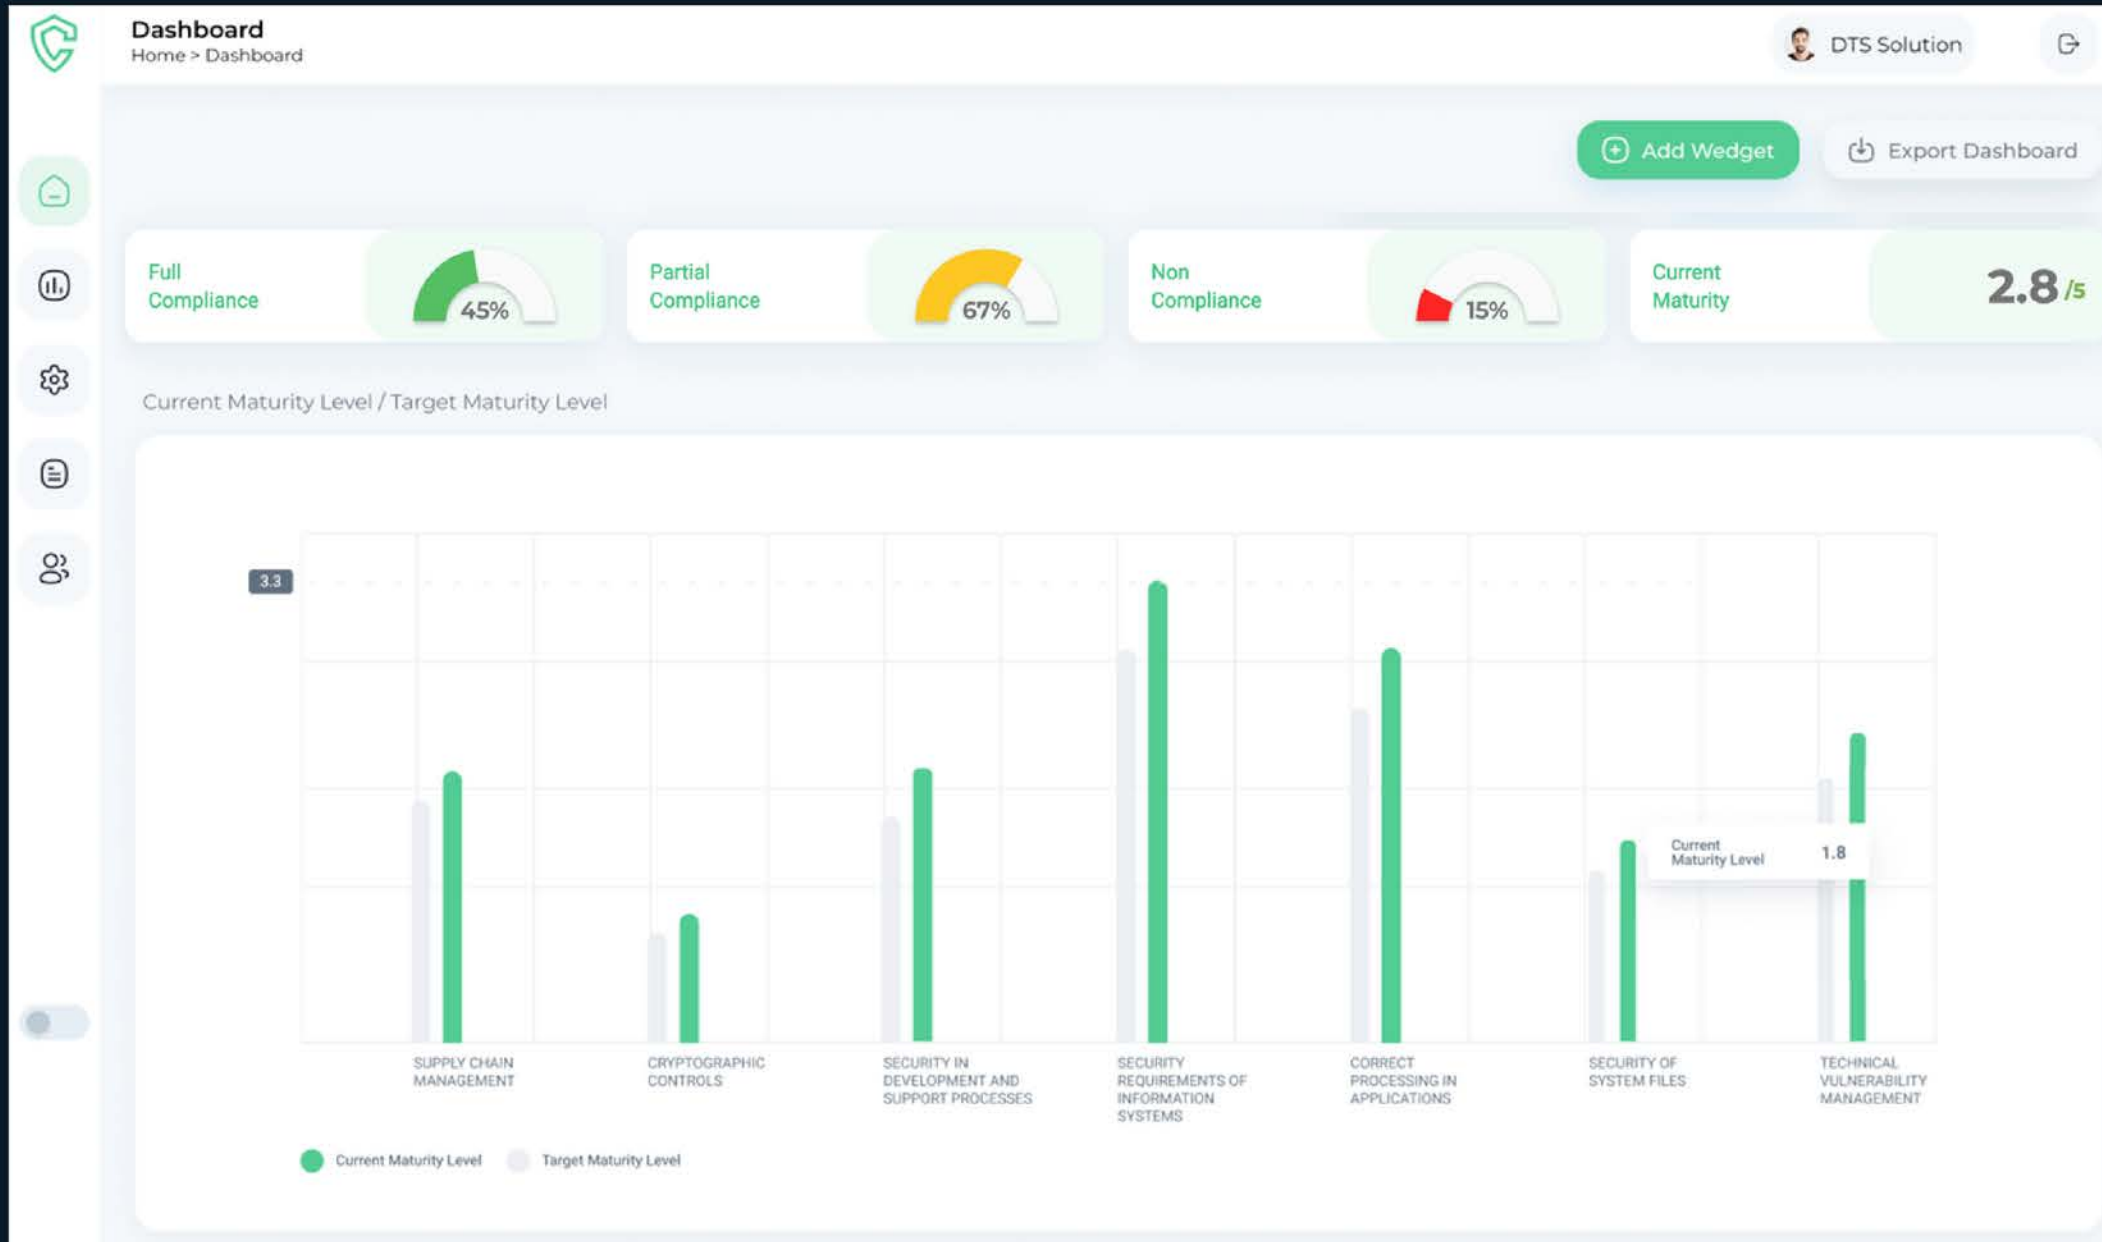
Dashboard
Home > Dashboard

DTS Solution

Add Wedget
Export Dashboard

Full Compliance
45%

Partial Compliance
67%

Non Compliance
15%

Current Maturity
2.8 /5

Current Maturity Level / Target Maturity Level

3.3

Current Maturity Level 1.8

SUPPLY CHAIN MANAGEMENT
CRYPTOGRAPHIC CONTROLS
SECURITY IN DEVELOPMENT AND SUPPORT PROCESSES
SECURITY REQUIREMENTS OF INFORMATION SYSTEMS
CORRECT PROCESSING IN APPLICATIONS
SECURITY OF SYSTEM FILES
TECHNICAL VULNERABILITY MANAGEMENT

Current Maturity Level
Target Maturity Level